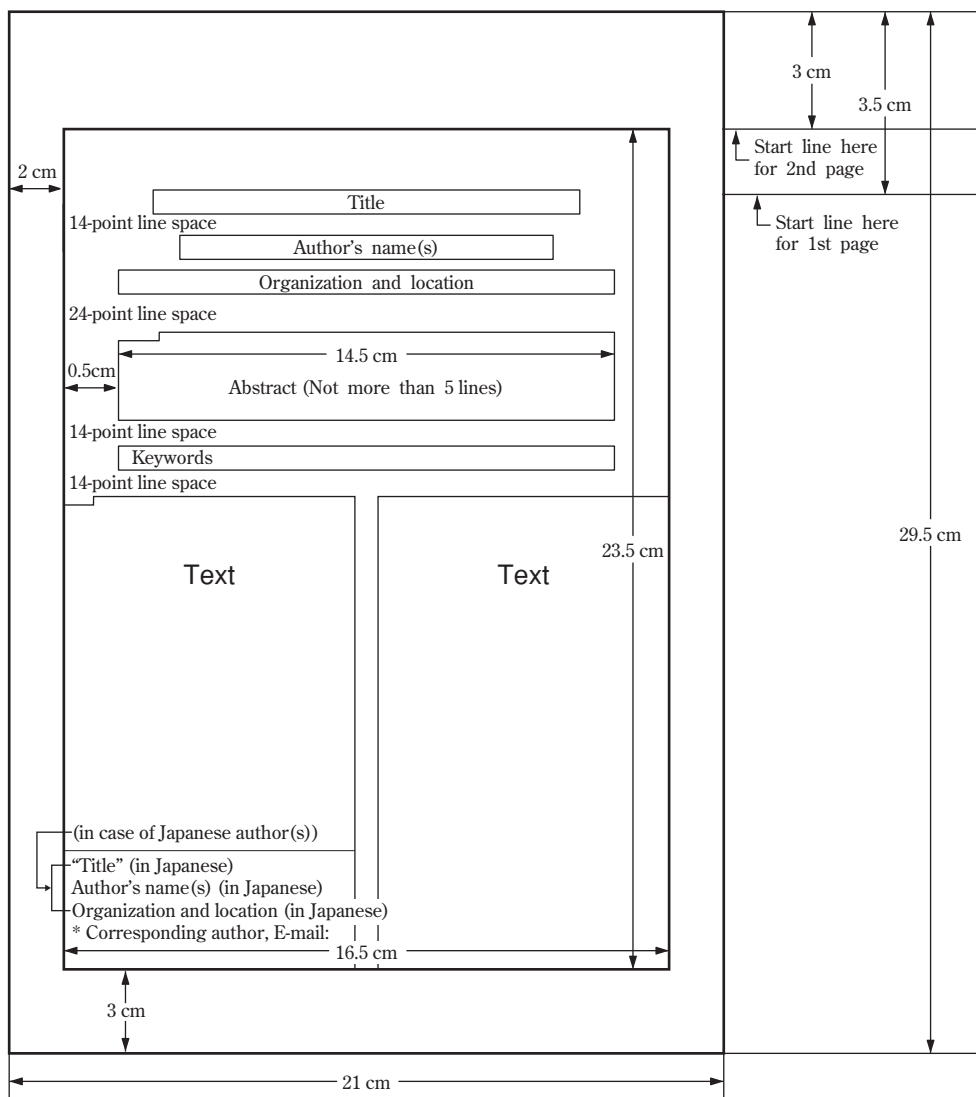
3 cm
3.5 cm
Start line here for 2nd page
Start line here for 1st page

2 cm

Title
14-point line space
Author's name(s)
Organization and location
24-point line space
14.5 cm
0.5cm
Abstract (Not more than 5 lines)
14-point line space
Keywords
14-point line space

Text

Text

23.5 cm

29.5 cm

(in case of Japanese author(s))
"Title" (in Japanese)
Author's name(s) (in Japanese)
Organization and location (in Japanese)
* Corresponding author, E-mail:
16.5 cm

3 cm

21 cm